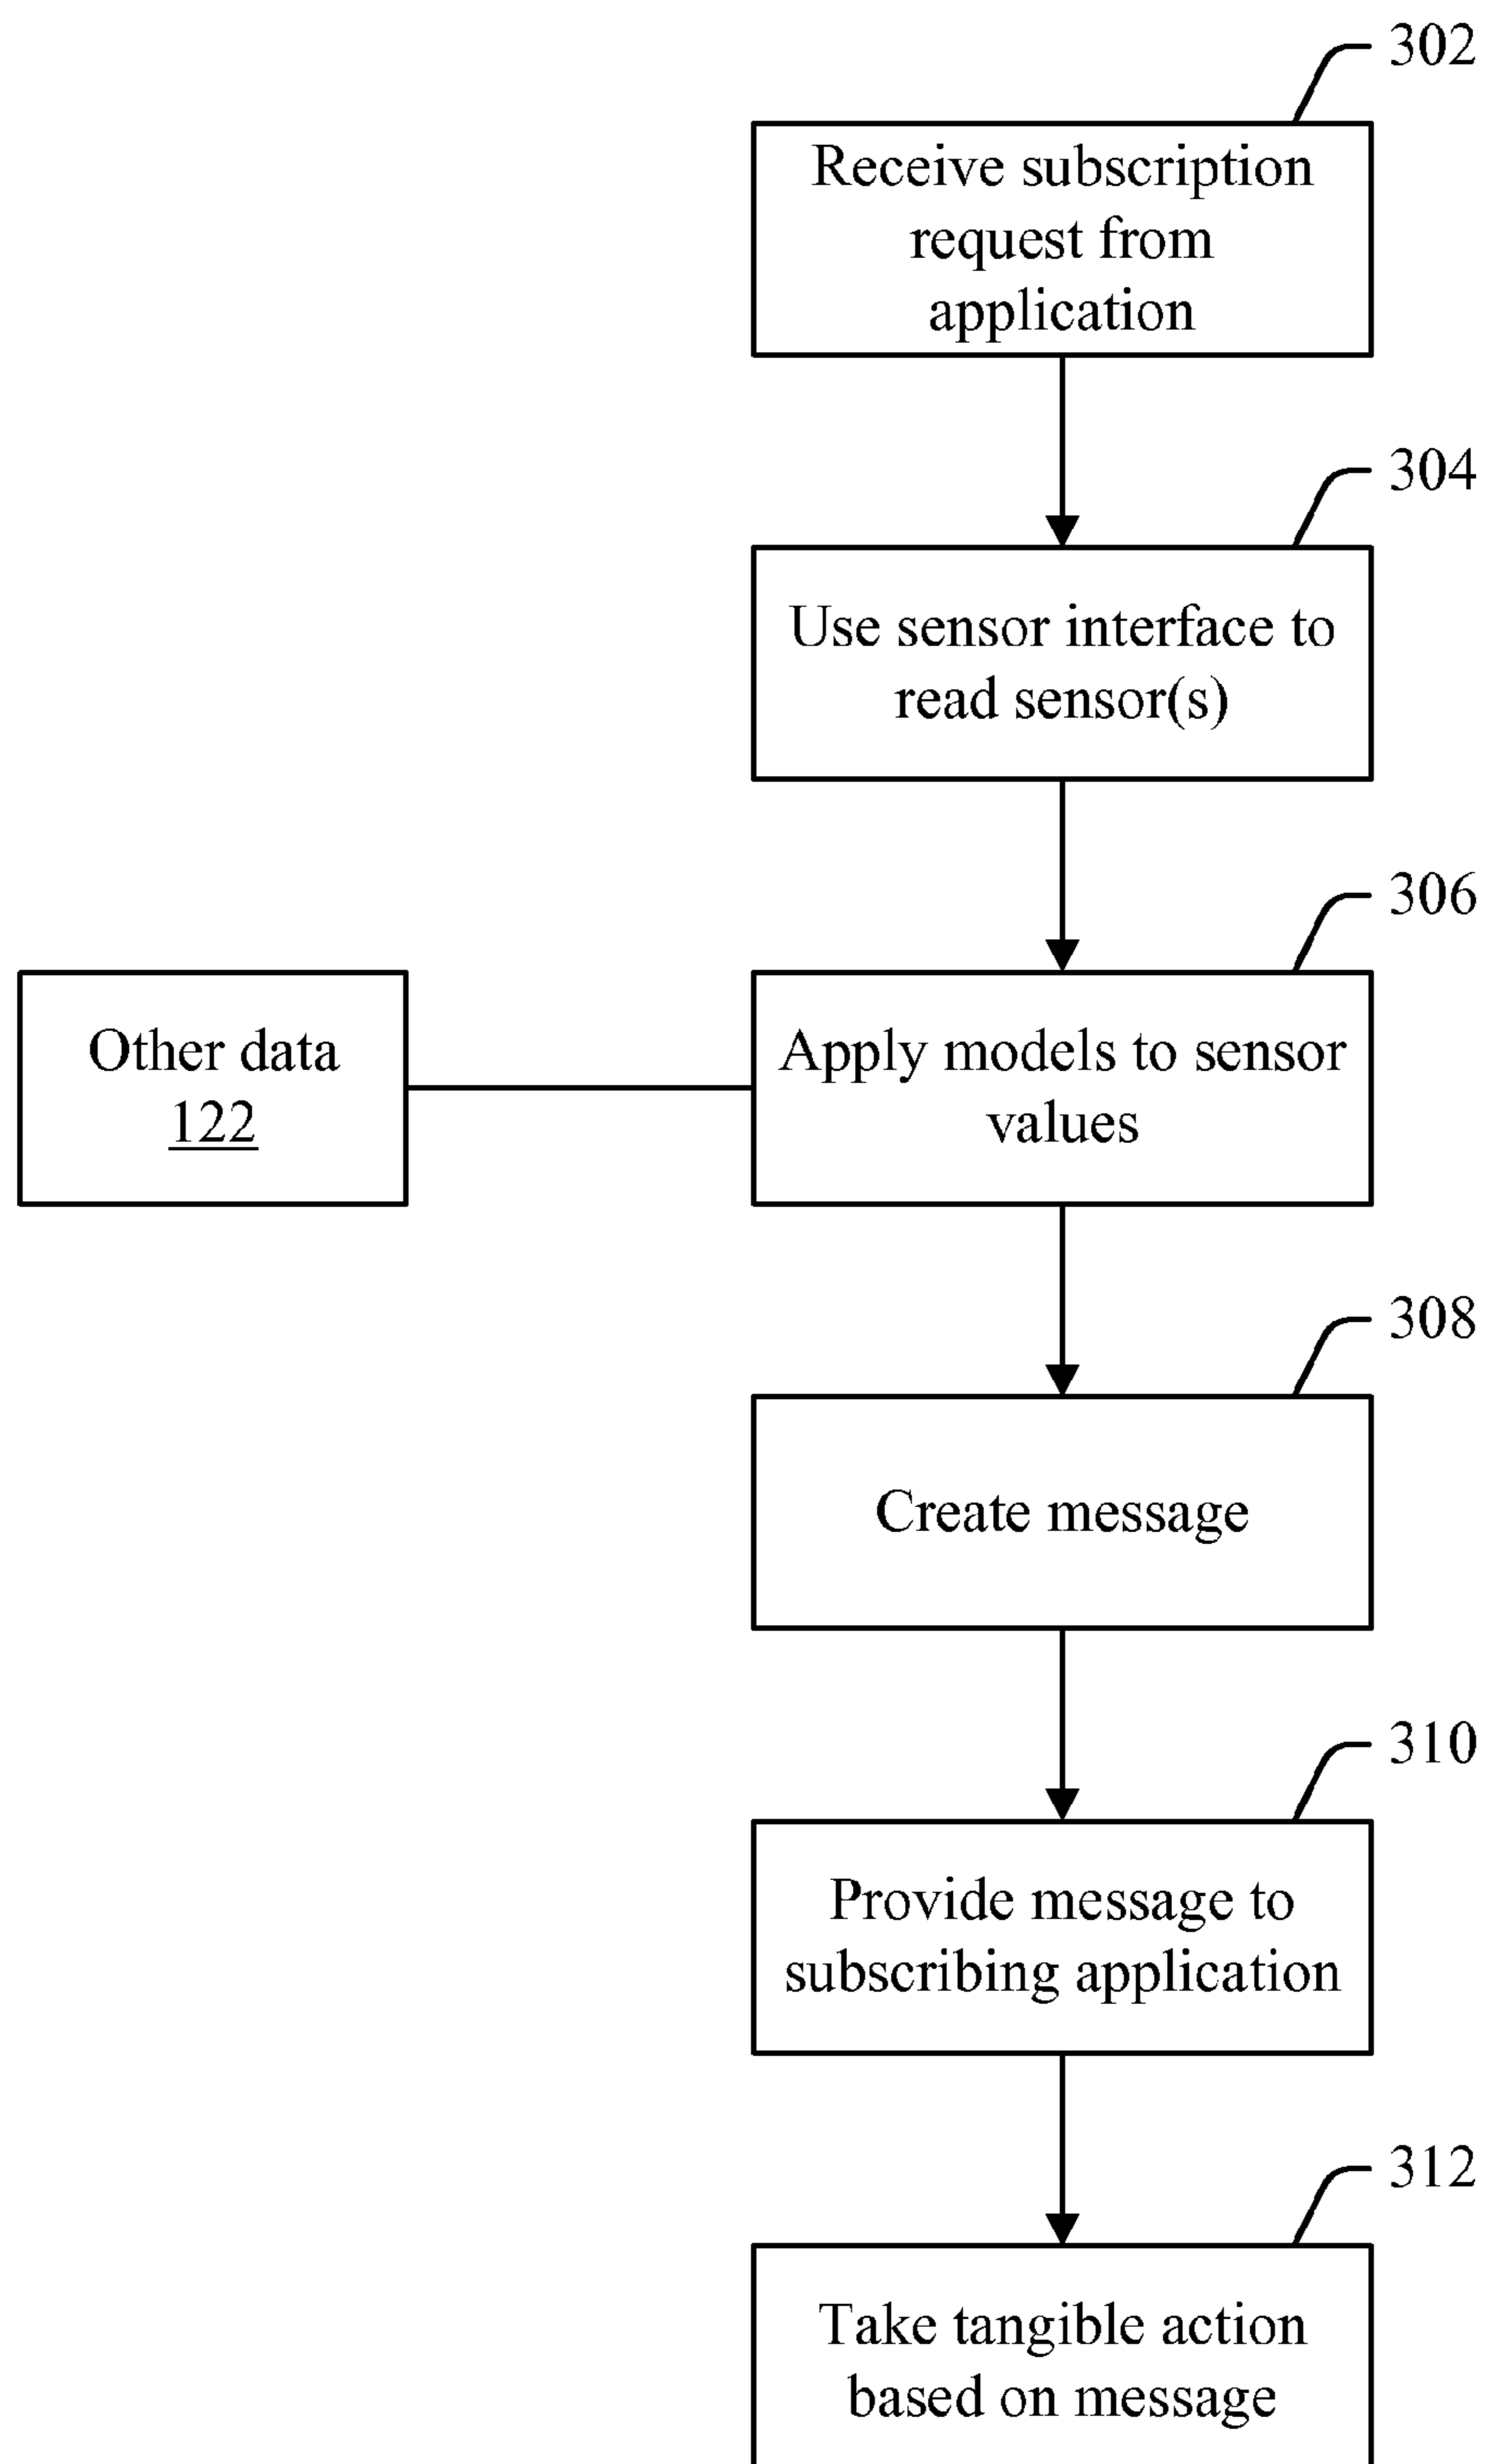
302

Receive subscription request from application

304

Use sensor interface to read sensor(s)

306

Other data
122

Apply models to sensor values

308

Create message

310

Provide message to subscribing application

312

Take tangible action based on message